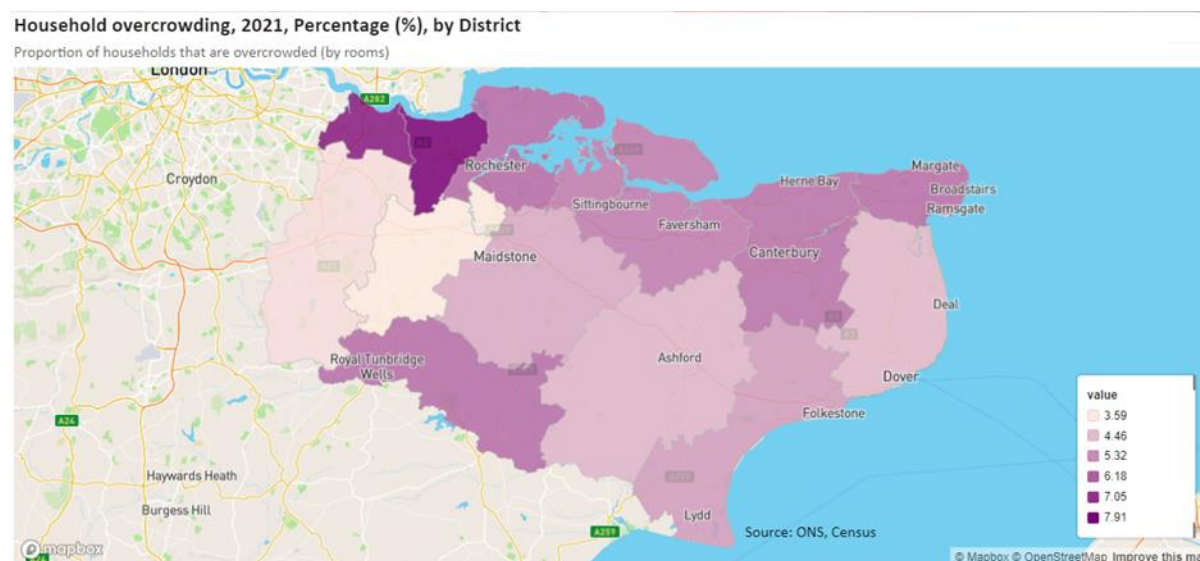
Household overcrowding, 2021, Percentage (%), by District
Proportion of households that are overcrowded (by rooms)

London
A282
Rochester
Croydon
Sittingbourne
Faversham
Herne Bay
Margate
Broadstairs
Ramsgate
Maidstone
Canterbury
Deal
Royal Tunbridge Wells
Ashford
Dover
Folkestone
A26
Haywards Heath
Burgess Hill
A259
Lydd
Source: ONS, Census

value
3.59
4.46
5.32
6.18
7.05
7.91

mapbox
© Mapbox © OpenStreetMap Improve this ma